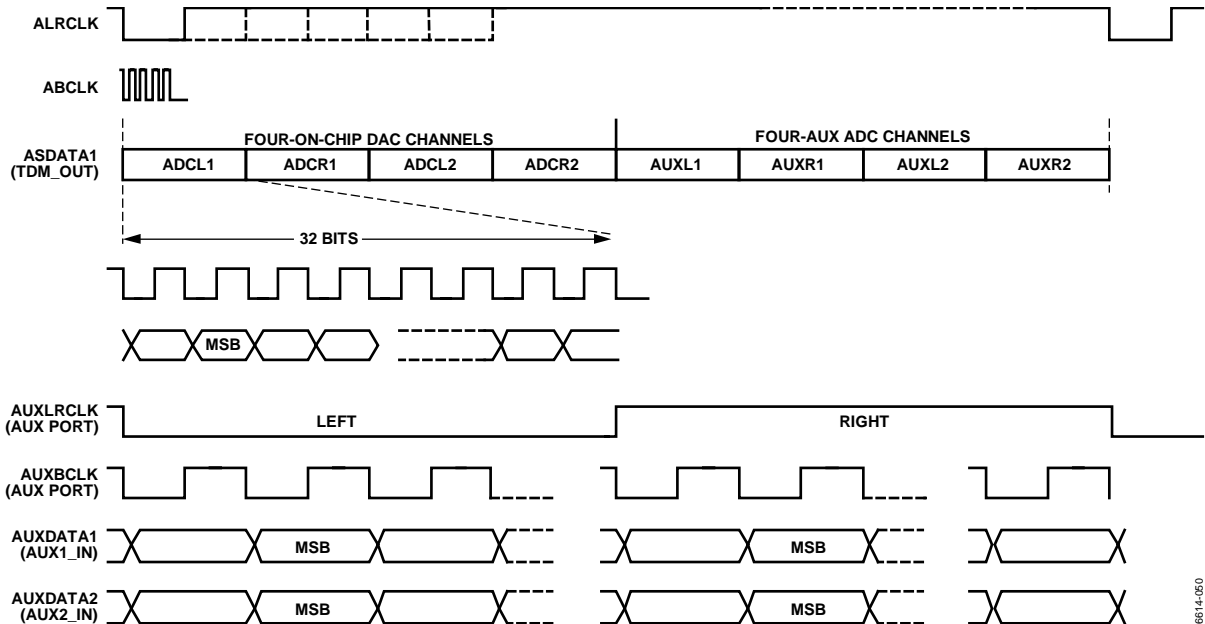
ALRCLK

ABCLK

ASDATA1
(TDM_OUT)

FOUR-ON-CHIP DAC CHANNELS

FOUR-AUX ADC CHANNELS

| ADCL1 | ADCR1 | ADCL2 | ADCR2 | AUXL1 | AUXR1 | AUXL2 | AUXR2 |
|---|---|---|---|---|---|---|---|

32 BITS

MSB

AUXLRCLK
(AUX PORT)

LEFT

RIGHT

AUXBCLK
(AUX PORT)

AUXDATA1
(AUX1_IN)

MSB

MSB

AUXDATA2
(AUX2_IN)

MSB

MSB

6614-050